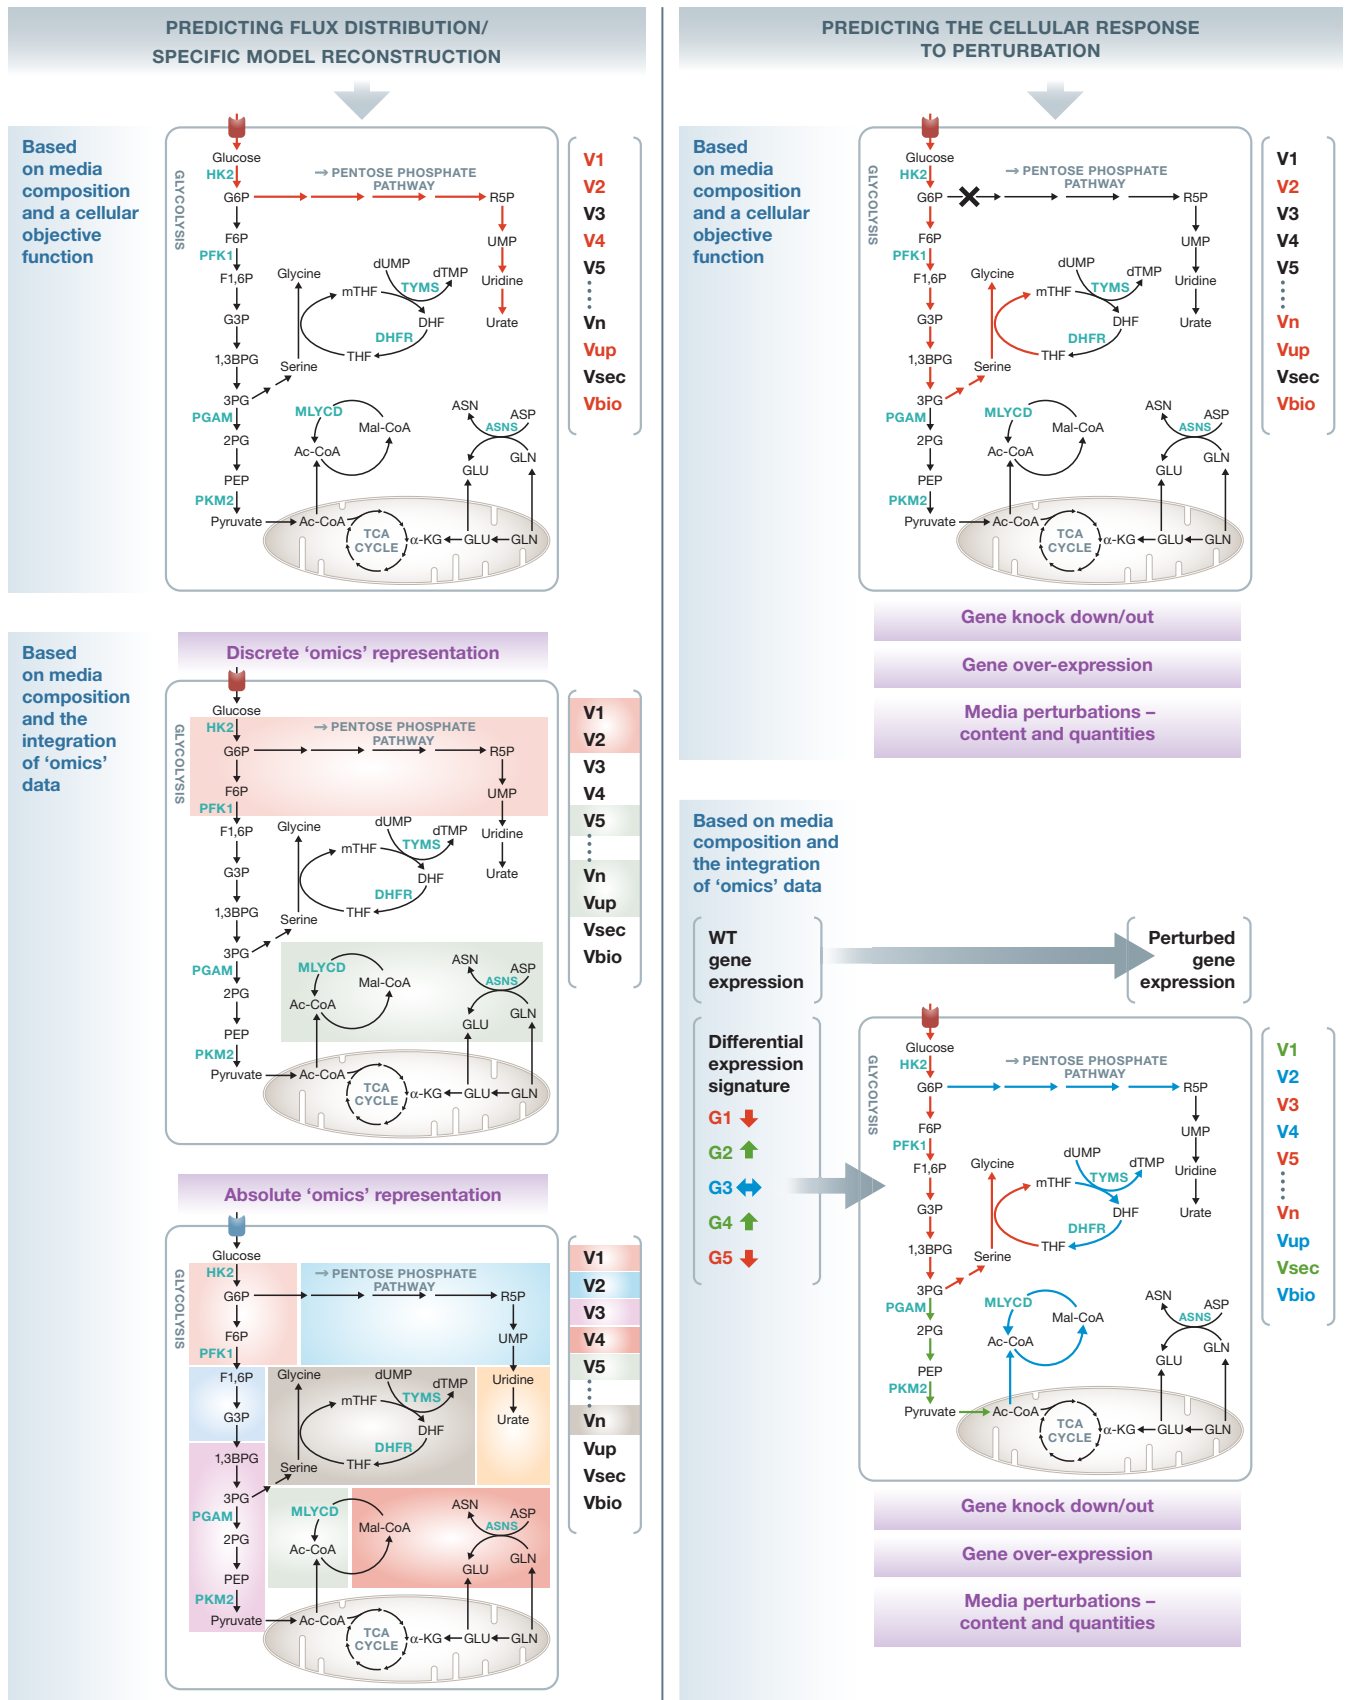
PREDICTING FLUX DISTRIBUTION/ SPECIFIC MODEL RECONSTRUCTION

Based on media composition and a cellular objective function

GLYCOLYSIS
Glucose
HK2
G6P
→ PENTOSE PHOSPHATE PATHWAY
R5P
F6P
UMP
PFK1
F1,6P
Glycine
dUMP
dTMP
Uridine
mTHF
TYMS
G3P
DHF
Urate
DHFR
1,3BPG
THF
Serine
3PG
PGAM
MLYCD
ASN
ASP
Mal-CoA
ASNS
2PG
Ac-CoA
GLU
GLN
PEP
PKM2
Pyruvate
Ac-CoA
TCA CYCLE
α-KG
GLU
GLN

V1
V2
V3
V4
V5
Vn
Vup
Vsec
Vbio

Based on media composition and the integration of 'omics' data

Discrete 'omics' representation

GLYCOLYSIS
Glucose
HK2
G6P
→ PENTOSE PHOSPHATE PATHWAY
R5P
F6P
UMP
PFK1
F1,6P
Glycine
dUMP
dTMP
Uridine
mTHF
TYMS
G3P
DHF
Urate
DHFR
1,3BPG
THF
Serine
3PG
PGAM
MLYCD
ASN
ASP
Mal-CoA
ASNS
2PG
Ac-CoA
GLU
GLN
PEP
PKM2
Pyruvate
Ac-CoA
TCA CYCLE
α-KG
GLU
GLN

V1
V2
V3
V4
V5
Vn
Vup
Vsec
Vbio

Absolute 'omics' representation

GLYCOLYSIS
Glucose
HK2
G6P
→ PENTOSE PHOSPHATE PATHWAY
R5P
F6P
UMP
PFK1
F1,6P
Glycine
dUMP
dTMP
Uridine
mTHF
TYMS
G3P
DHF
Urate
DHFR
1,3BPG
THF
Serine
3PG
PGAM
MLYCD
ASN
ASP
Mal-CoA
ASNS
2PG
Ac-CoA
GLU
GLN
PEP
PKM2
Pyruvate
Ac-CoA
TCA CYCLE
α-KG
GLU
GLN

V1
V2
V3
V4
V5
Vn
Vup
Vsec
Vbio

PREDICTING THE CELLULAR RESPONSE TO PERTURBATION

Based on media composition and a cellular objective function

GLYCOLYSIS
Glucose
HK2
G6P
→ PENTOSE PHOSPHATE PATHWAY
R5P
F6P
UMP
PFK1
F1,6P
Glycine
dUMP
dTMP
Uridine
mTHF
TYMS
G3P
DHF
Urate
DHFR
1,3BPG
THF
Serine
3PG
PGAM
MLYCD
ASN
ASP
Mal-CoA
ASNS
2PG
Ac-CoA
GLU
GLN
PEP
PKM2
Pyruvate
Ac-CoA
TCA CYCLE
α-KG
GLU
GLN

V1
V2
V3
V4
V5
Vn
Vup
Vsec
Vbio

Gene knock down/out
Gene over-expression
Media perturbations – content and quantities

Based on media composition and the integration of 'omics' data

WT gene expression
Perturbed gene expression

Differential expression signature
G1
G2
G3
G4
G5

GLYCOLYSIS
Glucose
HK2
G6P
→ PENTOSE PHOSPHATE PATHWAY
R5P
F6P
UMP
PFK1
F1,6P
Glycine
dUMP
dTMP
Uridine
mTHF
TYMS
G3P
DHF
Urate
DHFR
1,3BPG
THF
Serine
3PG
PGAM
MLYCD
ASN
ASP
Mal-CoA
ASNS
2PG
Ac-CoA
GLU
GLN
PEP
PKM2
Pyruvate
Ac-CoA
TCA CYCLE
α-KG
GLU
GLN

V1
V2
V3
V4
V5
Vn
Vup
Vsec
Vbio

Gene knock down/out
Gene over-expression
Media perturbations – content and quantities